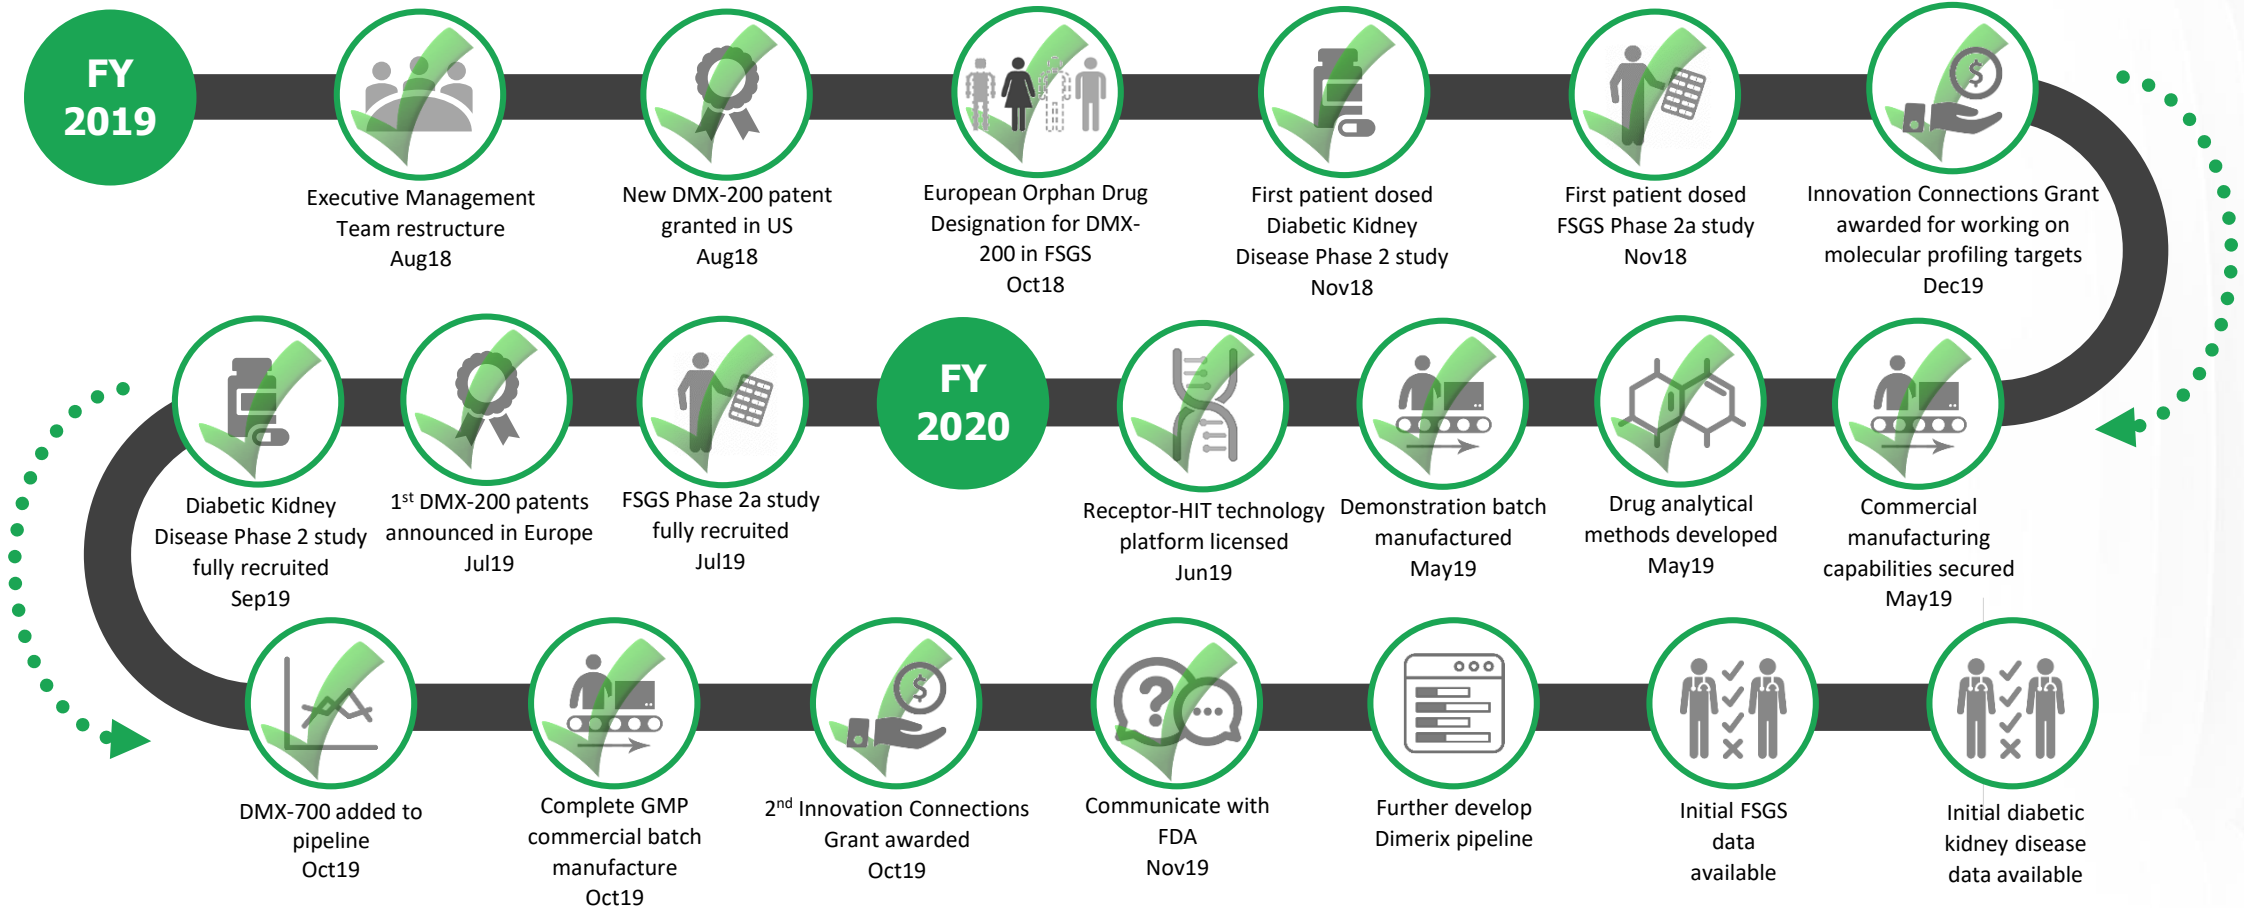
FY 2019

Executive Management Team restructure Aug18

New DMX-200 patent granted in US Aug18

European Orphan Drug Designation for DMX-200 in FSGS Oct18

First patient dosed Diabetic Kidney Disease Phase 2 study Nov18

First patient dosed FSGS Phase 2a study Nov18

Innovation Connections Grant awarded for working on molecular profiling targets Dec19

Commercial manufacturing capabilities secured May19

Drug analytical methods developed May19

Demonstration batch manufactured May19

Receptor-HIT technology platform licensed Jun19

FY 2020

FSGS Phase 2a study fully recruited Jul19

$1^{st}$ DMX-200 patents announced in Europe Jul19

Diabetic Kidney Disease Phase 2 study fully recruited Sep19

DMX-700 added to pipeline Oct19

Complete GMP commercial batch manufacture Oct19

$2^{nd}$ Innovation Connections Grant awarded Oct19

Communicate with FDA Nov19

Further develop Dimerix pipeline

Initial FSGS data available

Initial diabetic kidney disease data available